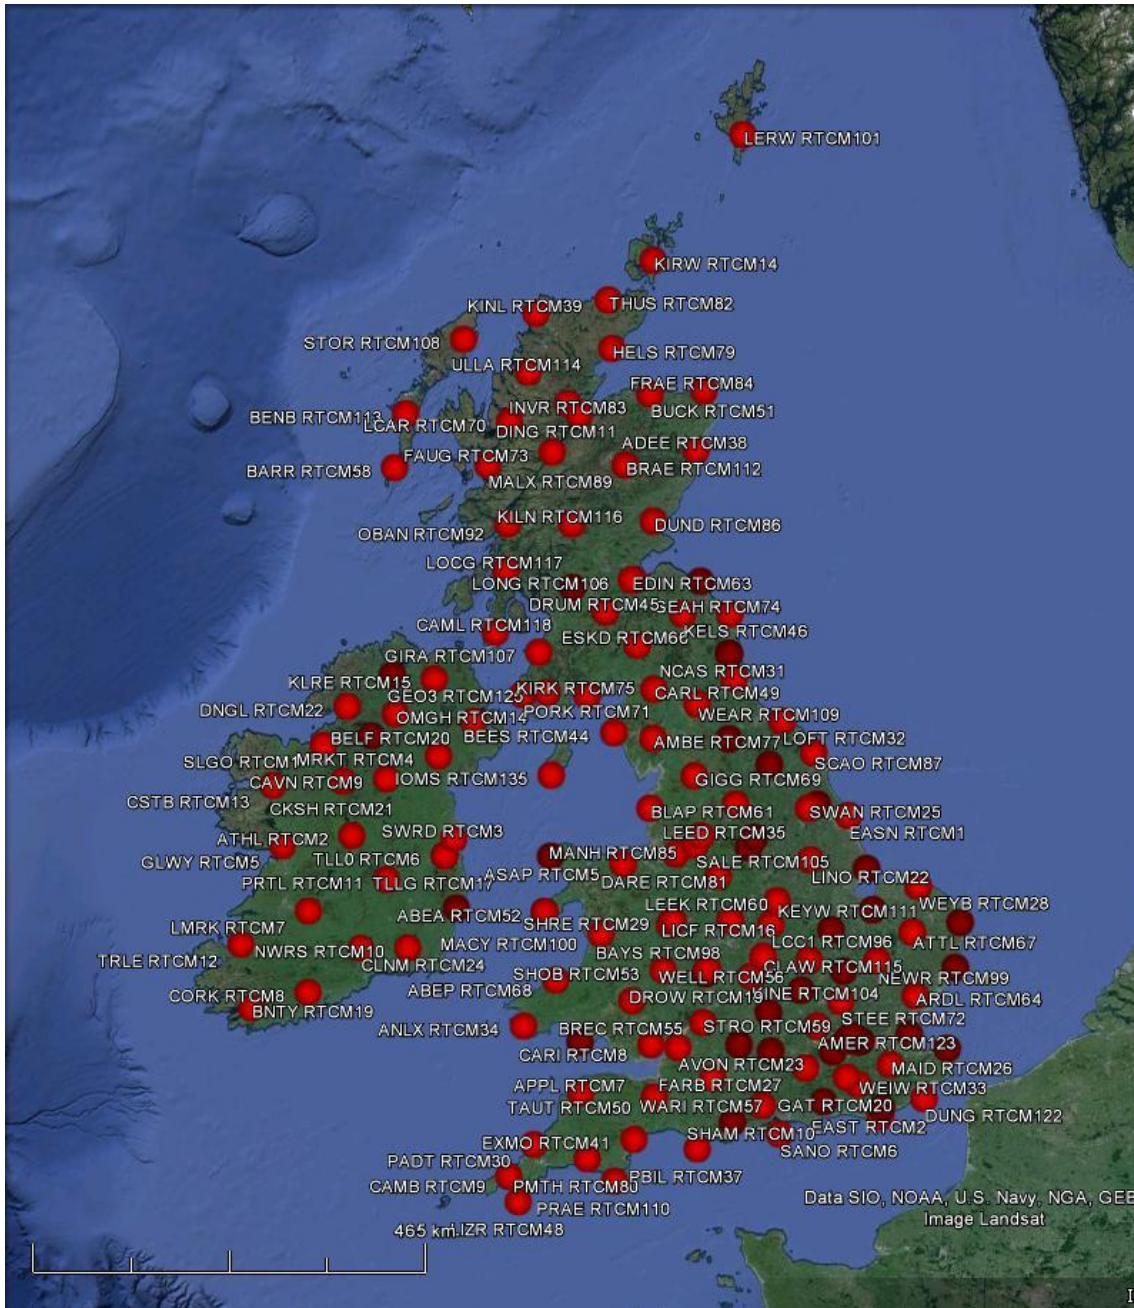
LERW RTCM101
KIRW RTCM14
KINL RTCM39
THUS RTCM82
STOR RTCM108
ULLA RTCM114
HELS RTCM79
FRAE RTCM84
BENB RTCM113
LCAR RTCM70
INVR RTCM83
BUCK RTCM51
DING RTCM11
ADEE RTCM38
BARR RTCM58
FAUG RTCM73
BRAE RTCM112
MALX RTCM89
KILN RTCM116
DUND RTCM86
OBAN RTCM92
LOCG RTCM117
LONG RTCM106
EDIN RTCM63
DRUM RTCM45
SEAH RTCM74
CAML RTCM118
ESKD RTCM66
KELS RTCM46
GIRA RTCM107
NCAS RTCM31
KLRE RTCM15
GEO3 RTCM125
KIRK RTCM75
CARL RTCM49
DNGL RTCM22
OMGH RTCM14
PORK RTCM71
WEAR RTCM109
BELF RTCM20
BEES RTCM44
AMBE RTCM77
LOFT RTCM32
SLGO RTCM1
MRKT RTCM4
SCAO RTCM87
CAVN RTCM9
IOMS RTCM135
GIGG RTCM69
CSTB RTCM13
CKSH RTCM21
BLAP RTCM61
SWAN RTCM25
SWRD RTCM3
LEED RTCM35
EASN RTCM1
ATHL RTCM2
GLWY RTCM5
TLL0 RTCM6
MANH RTCM85
SALE RTCM105
PRTL RTCM11
TLLG RTCM17
ASAP RTCM5
DARE RTCM81
LINO RTCM22
ABEA RTCM52
LEEK RTCM60
KEYW RTCM111
WEYB RTCM28
LMRK RTCM7
SHRE RTCM29
LICF RTCM16
NWRS RTCM10
MACY RTCM100
LCC1 RTCM96
ATTL RTCM67
TRLE RTCM12
CLNM RTCM24
BAYS RTCM98
CLAW RTCM115
SHOB RTCM53
WELL RTCM56
NEWR RTCM99
CORK RTCM8
ABEP RTCM68
DROW RTCM15
SINE RTCM104
ARDL RTCM64
BNTY RTCM19
ANLX RTCM34
BREC RTCM55
STRO RTCM59
STEE RTCM72
CARI RTCM8
AMER RTCM123
AVON RTCM23
MAID RTCM26
APPL RTCM7
FARB RTCM27
WEIW RTCM33
TAUT RTCM50
WARI RTCM57
GAT RTCM20
DUNG RTCM122
EXMO RTCM41
SHAM RTCM10
EAST RTCM2
SANO RTCM6
PADT RTCM30
PBIL RTCM37
CAMB RTCM9
PMTH RTCM80
PRAE RTCM110
Data SIO, NOAA, U.S. Navy, NGA, GEB
Image Landsat
465 km
LIZR RTCM48
I